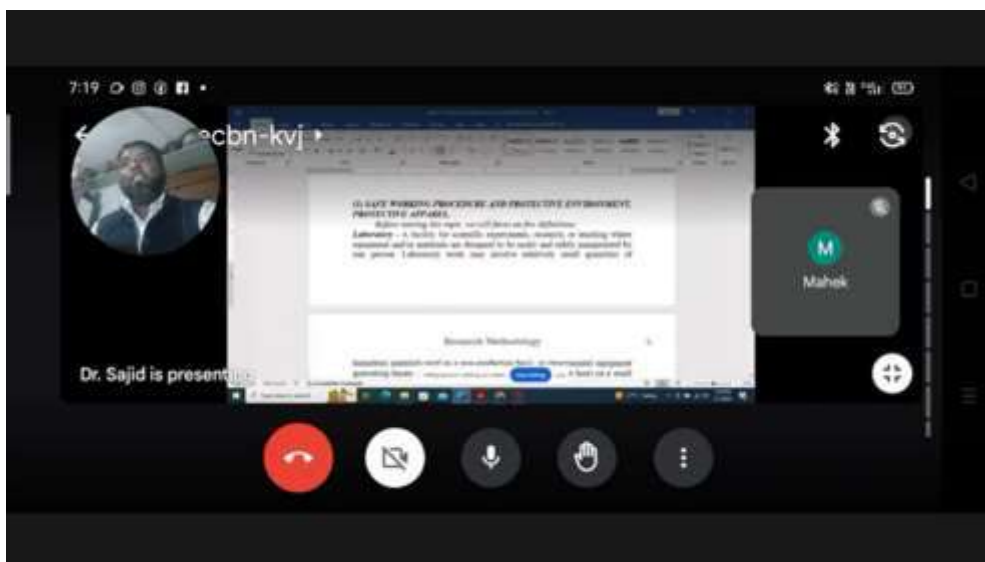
7:19

ecbn-kvj

1) SAFE WORKING PROCEDURE AND PROTECTIVE ENVIRONMENT, PROTECTIVE APPAREL

Before starting this topic we will focus on few definitions.

Laboratory: - A facility for scientific experiments, research, or teaching where equipment and/or materials are designed to be easily and safely manipulated by one person. Laboratory work may involve relatively small quantities of

Research Methodology

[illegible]

M

Mahek

Dr. Sajid is presenting